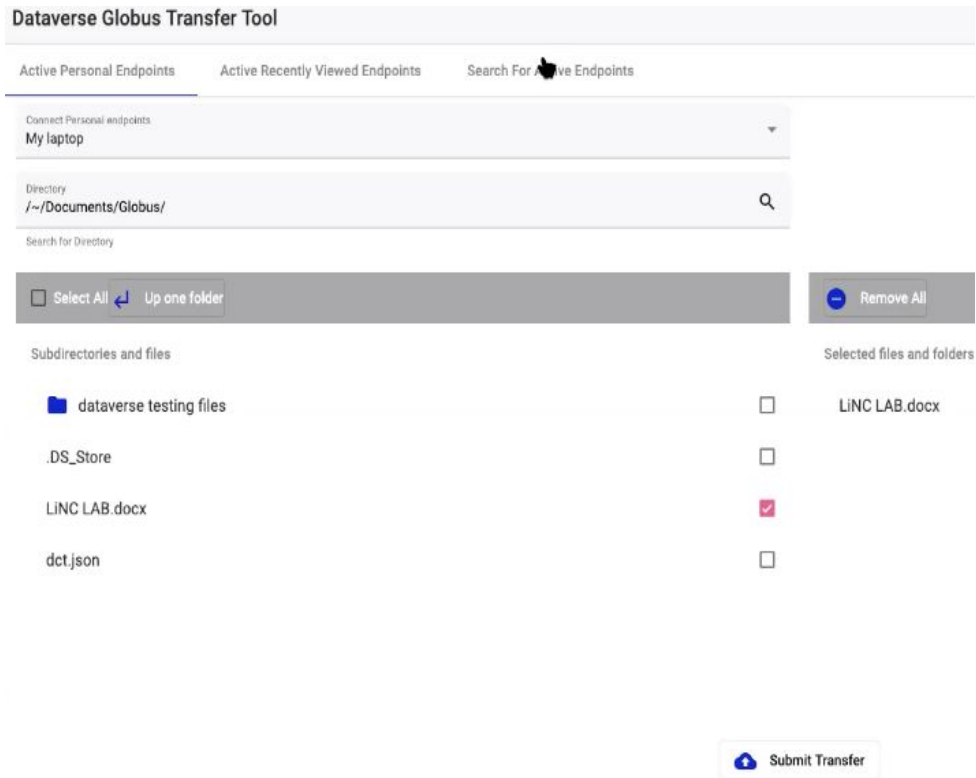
Dataverse Globus Transfer Tool

Active Personal Endpoints

Active Recently Viewed Endpoints

Search For A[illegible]ve Endpoints

Connect Personal endpoints
My laptop

Directory
/~/Documents/Globus/

Search for Directory

Select All

Up one folder

Remove All

Subdirectories and files

Selected files and folders

dataverse testing files

.DS_Store

LiNC LAB.docx

dct.json

LiNC LAB.docx

Submit Transfer